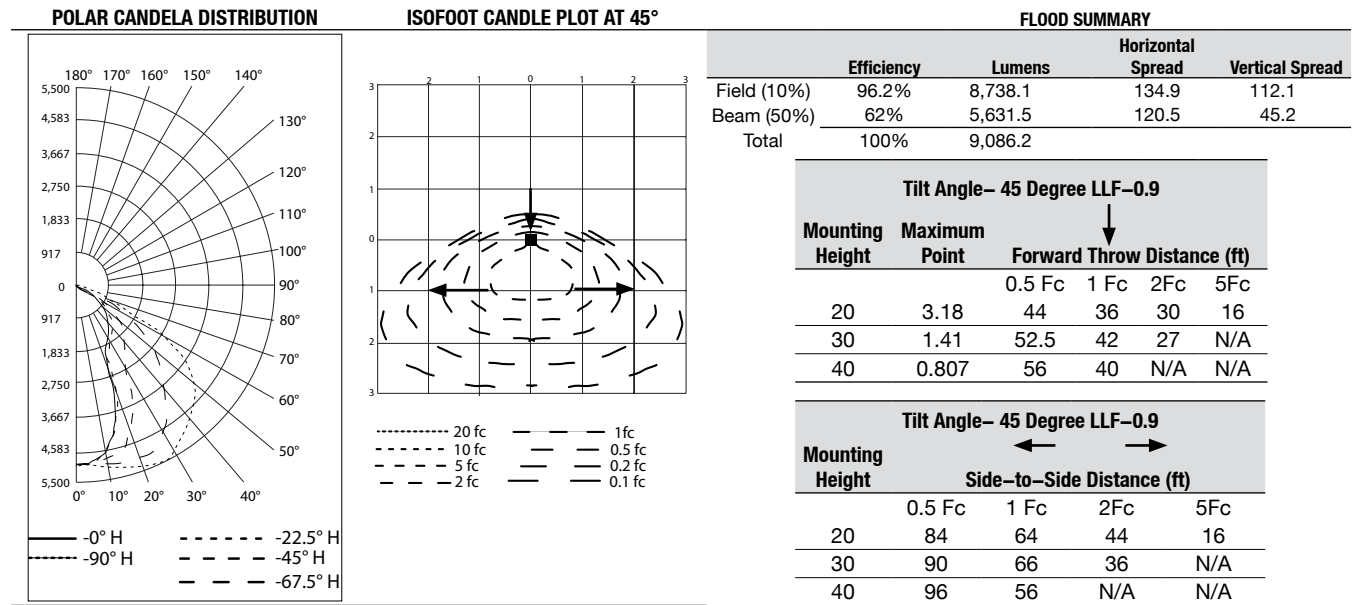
POLAR CANDELA DISTRIBUTION

180° 170° 160° 150° 140° 130° 120° 110° 100° 90° 80° 70° 60° 50°
0° 10° 20° 30° 40°
5,500
4,583
3,667
2,750
1,833
917
0
917
1,833
2,750
3,667
4,583
5,500

-0° H
-90° H
-22.5° H
-45° H
-67.5° H

ISOFOOT CANDLE PLOT AT 45°

2 1 0 1 2 3
3
2
1
0
1
2
3

20 fc
10 fc
5 fc
2 fc
1fc
0.5 fc
0.2 fc
0.1 fc

FLOOD SUMMARY

| | Efficiency | Lumens | Horizontal Spread | Vertical Spread |
|---|---|---|---|---|
| Field (10%) | 96.2% | 8,738.1 | 134.9 | 112.1 |
| Beam (50%) | 62% | 5,631.5 | 120.5 | 45.2 |
| Total | 100% | 9,086.2 | | |

Tilt Angle– 45 Degree LLF–0.9

| Mounting Height | Maximum Point | Forward Throw Distance (ft) 0.5 Fc | 1 Fc | 2Fc | 5Fc |
|---|---|---|---|---|---|
| 20 | 3.18 | 44 | 36 | 30 | 16 |
| 30 | 1.41 | 52.5 | 42 | 27 | N/A |
| 40 | 0.807 | 56 | 40 | N/A | N/A |

Tilt Angle– 45 Degree LLF–0.9

| Mounting Height | Side–to–Side Distance (ft) 0.5 Fc | 1 Fc | 2Fc | 5Fc |
|---|---|---|---|---|
| 20 | 84 | 64 | 44 | 16 |
| 30 | 90 | 66 | 36 | N/A |
| 40 | 96 | 56 | N/A | N/A |